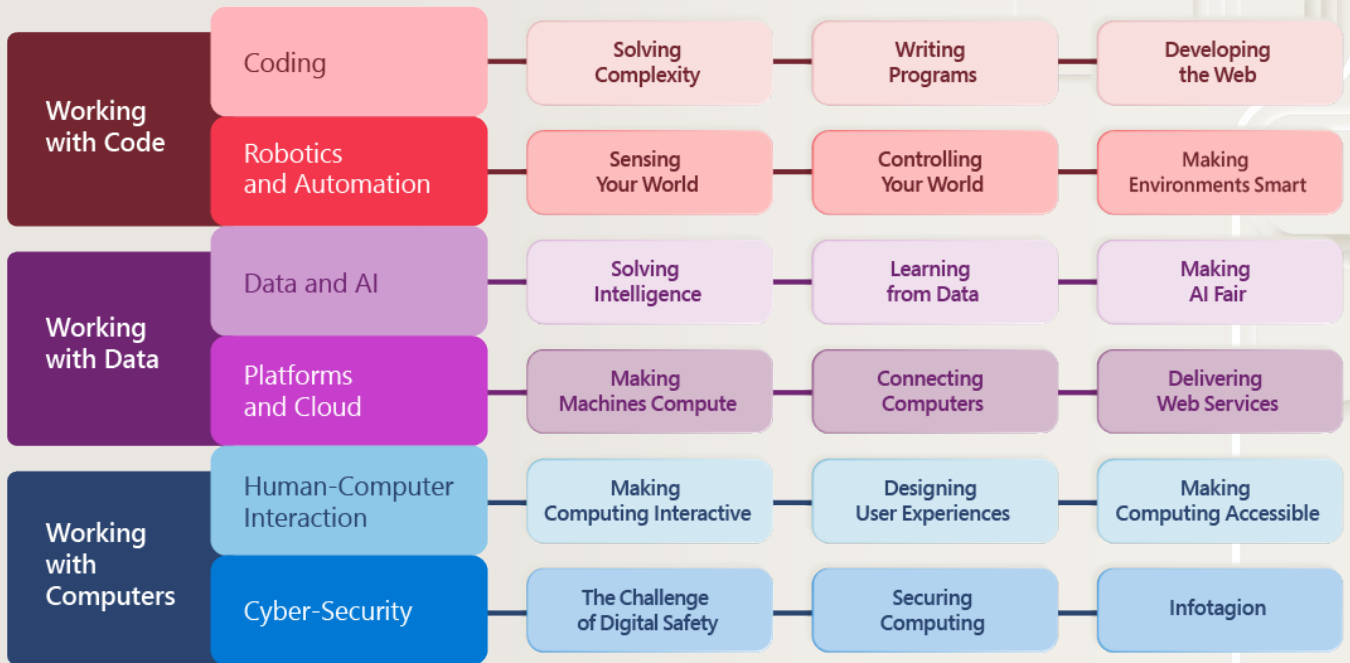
Working with Code

Coding

Solving Complexity

Writing Programs

Developing the Web

Robotics and Automation

Sensing Your World

Controlling Your World

Making Environments Smart

Working with Data

Data and AI

Solving Intelligence

Learning from Data

Making AI Fair

Platforms and Cloud

Making Machines Compute

Connecting Computers

Delivering Web Services

Working with Computers

Human-Computer Interaction

Making Computing Interactive

Designing User Experiences

Making Computing Accessible

Cyber-Security

The Challenge of Digital Safety

Securing Computing

Infotagion